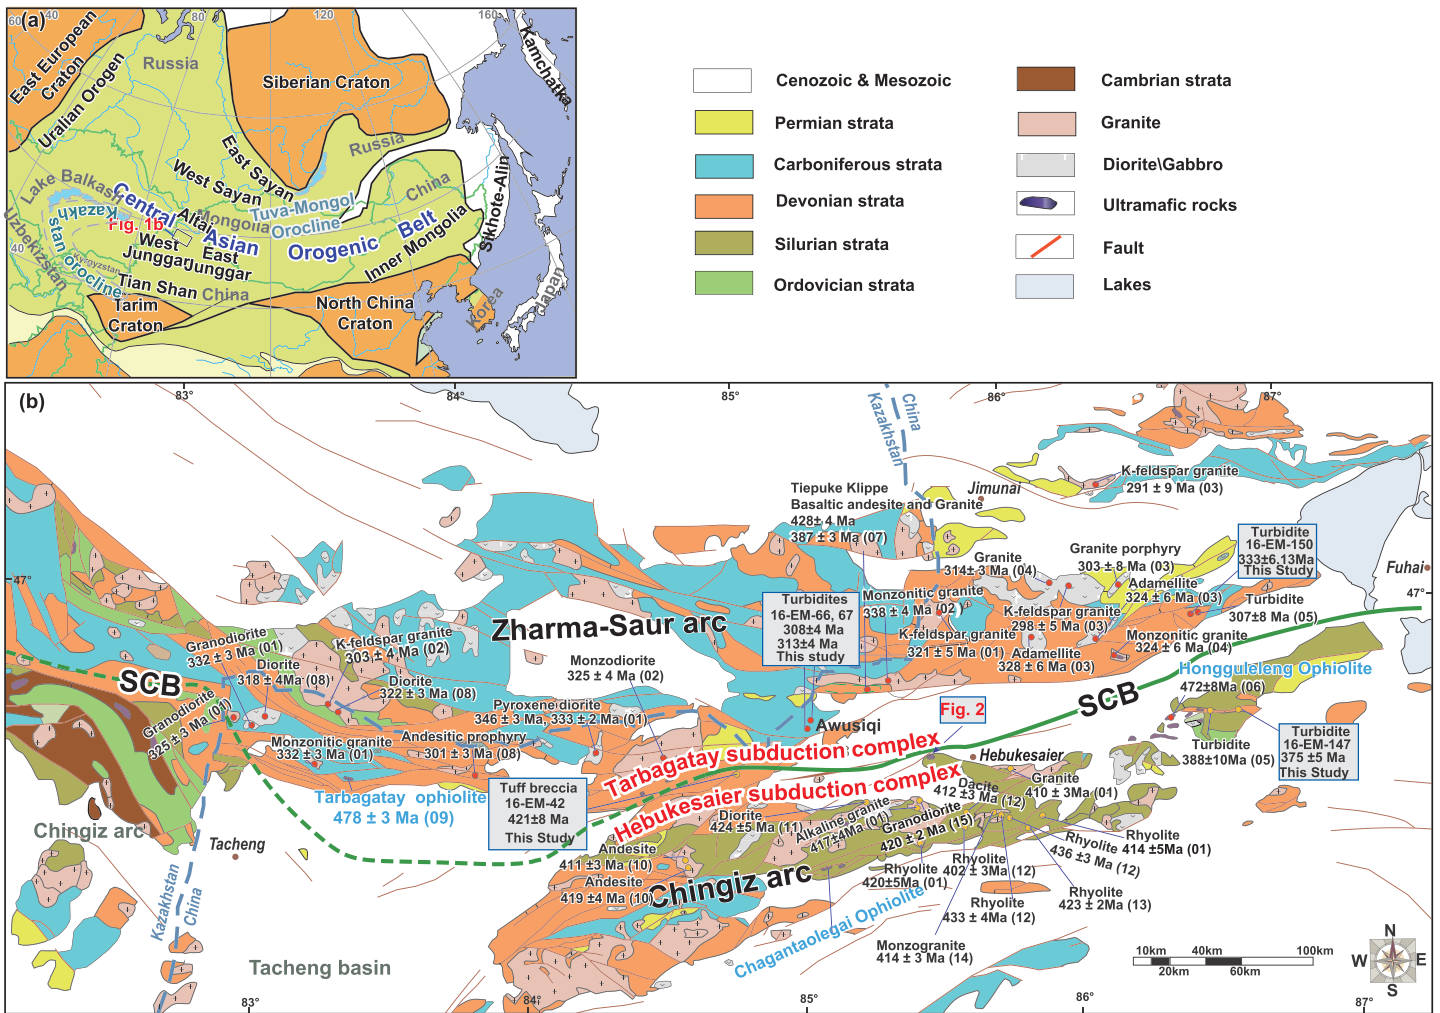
(a)
60 40 80 120 160

East European Craton
Uralian Orogen
Russia
Siberian Craton
Kamchatka
Russia
West Sayan
East Sayan
Lake Balkash
Kazakh
Central Asian Orogenic Belt
Fig. 1b
Altai
Mongolia
Tuva-Mongol Orocline
China
Sikhote-Alin
Uzbekistan
stan Orocline
Kyrgyzstan
West Junggar
East Junggar
Inner Mongolia
Tian Shan
China
Tarim Craton
North China Craton
Korea
Japan
40

Cenozoic & Mesozoic
Permian strata
Carboniferous strata
Devonian strata
Silurian strata
Ordovician strata
Cambrian strata
Granite
Diorite\Gabbro
Ultramafic rocks
Fault
Lakes

(b)
83° 84° 85° 86° 87°
47° 47°

China
Kazakhstan
Jimunai
K-feldspar granite 291 ± 9 Ma (03)
Tiepuke Klippe Basaltic andesite and Granite 428± 4 Ma 387 ± 3 Ma (07)
Turbidite 16-EM-150 333±6.13Ma This Study
Fuhai
Granite 314± 3 Ma (04)
Granite porphyry 303 ± 8 Ma (03)
Adamellite 324 ± 6 Ma (03)
Turbidite 307±8 Ma (05)
Monzonitic granite 338 ± 4 Ma (02)
K-feldspar granite 298 ± 5 Ma (03)
K-feldspar granite 321 ± 5 Ma (01)
Adamellite 328 ± 6 Ma (03)
Monzonitic granite 324 ± 6 Ma (04)
Turbidites 16-EM-66, 67 308±4 Ma 313±4 Ma This study
Zharma-Saur arc
Granodiorite 332 ± 3 Ma (01)
K-feldspar granite 303 ± 4 Ma (02)
Diorite 318 ± 4Ma (08)
Diorite 322 ± 3 Ma (08)
Monzodiorite 325 ± 4 Ma (02)
Hongguleleng Ophiolite 472±8Ma (06)
SCB
SCB
Granodiorite 325 ± 3 Ma (01)
Pyroxene diorite 346 ± 3 Ma, 333 ± 2 Ma (01)
Andesitic prophyry 301 ± 3 Ma (08)
Monzonitic granite 332 ± 3 Ma (01)
Awusiqi
Fig. 2
Turbidite 388±10Ma (05)
Turbidite 16-EM-147 375 ±5 Ma This Study
Tarbagatay subduction complex
Hebukesaier
Hebukesaier subduction complex
Tarbagatay ophiolite 478 ± 3 Ma (09)
Tuff breccia 16-EM-42 421±8 Ma This Study
Granite 410 ± 3Ma (01)
Dacite 412 ±3 Ma (12)
Chingiz arc
Tacheng
Diorite 424 ±5 Ma (11)
Alkaline granite 417±4Ma (01)
Granodiorite 420 ± 2 Ma (15)
Rhyolite 436 ±3 Ma (12)
Rhyolite 414 ±5Ma (01)
Andesite 411 ±3 Ma (10)
Andesite 419 ±4 Ma (10)
Chingiz arc
Rhyolite 420±5Ma (01)
Rhyolite 402 ± 3Ma (12)
Rhyolite 433 ± 4Ma (12)
Rhyolite 423 ± 2Ma (13)
Kazakhstan
China
Chagantaolegai Ophiolite
Monzogranite 414 ± 3 Ma (14)
Tacheng basin
10km 40km 100km
20km 60km
N
W E
S
83° 84° 85° 86° 87°